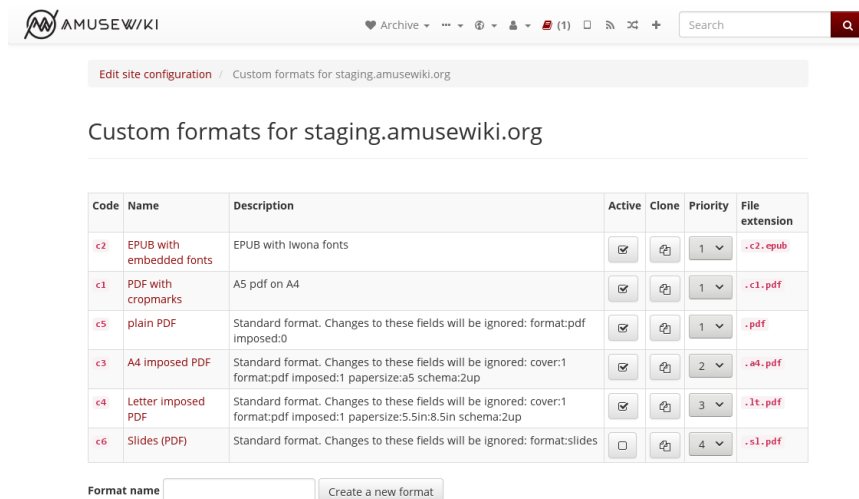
AMUSEWIKI

Archive (1) Search

Edit site configuration / Custom formats for staging.amusewiki.org

Custom formats for staging.amusewiki.org

| Code | Name | Description | Active | Clone | Priority | File extension |
|---|---|---|---|---|---|---|
| c2 | EPUB with embedded fonts | EPUB with Iwona fonts | | | 1 | .c2.epub |
| c1 | PDF with cropmarks | A5 pdf on A4 | | | 1 | .c1.pdf |
| c5 | plain PDF | Standard format. Changes to these fields will be ignored: format:pdf imposed:0 | | | 1 | .pdf |
| c3 | A4 imposed PDF | Standard format. Changes to these fields will be ignored: cover:1 format:pdf imposed:1 papersize:a5 schema:2up | | | 2 | .a4.pdf |
| c4 | Letter imposed PDF | Standard format. Changes to these fields will be ignored: cover:1 format:pdf imposed:1 papersize:5.5in:8.5in schema:2up | | | 3 | .lt.pdf |
| c6 | Slides (PDF) | Standard format. Changes to these fields will be ignored: format:slides | | | 4 | .sl.pdf |

Format name Create a new format